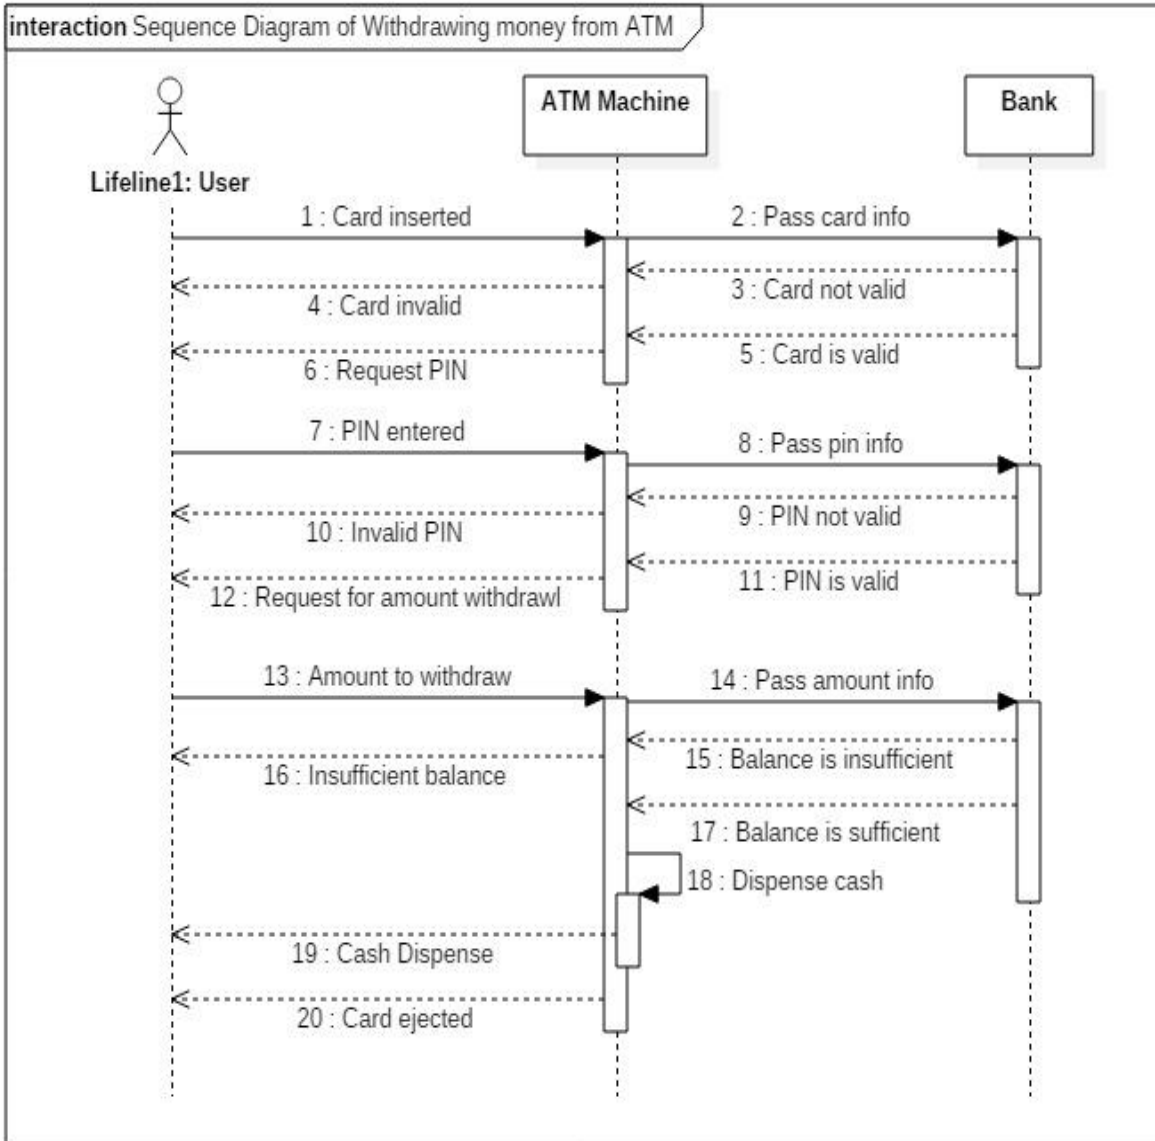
interaction Sequence Diagram of Withdrawing money from ATM

ATM Machine

Bank

Lifeline1: User

1 : Card inserted

2 : Pass card info

3 : Card not valid

4 : Card invalid

5 : Card is valid

6 : Request PIN

7 : PIN entered

8 : Pass pin info

9 : PIN not valid

10 : Invalid PIN

11 : PIN is valid

12 : Request for amount withdrawl

13 : Amount to withdraw

14 : Pass amount info

15 : Balance is insufficient

16 : Insufficient balance

17 : Balance is sufficient

18 : Dispense cash

19 : Cash Dispense

20 : Card ejected